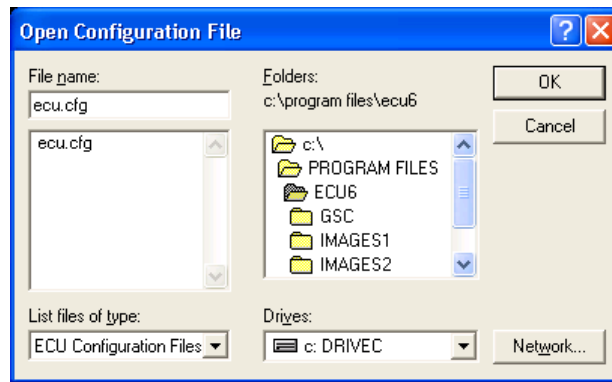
Open Configuration File

File name:
ecu.cfg
ecu.cfg

Folders:
c:\program files\ecu6
c:\
PROGRAM FILES
ECU6
GSC
IMAGES1
IMAGES2

OK
Cancel

List files of type:
ECU Configuration Files

Drives:
c: DRIVEC

Network...